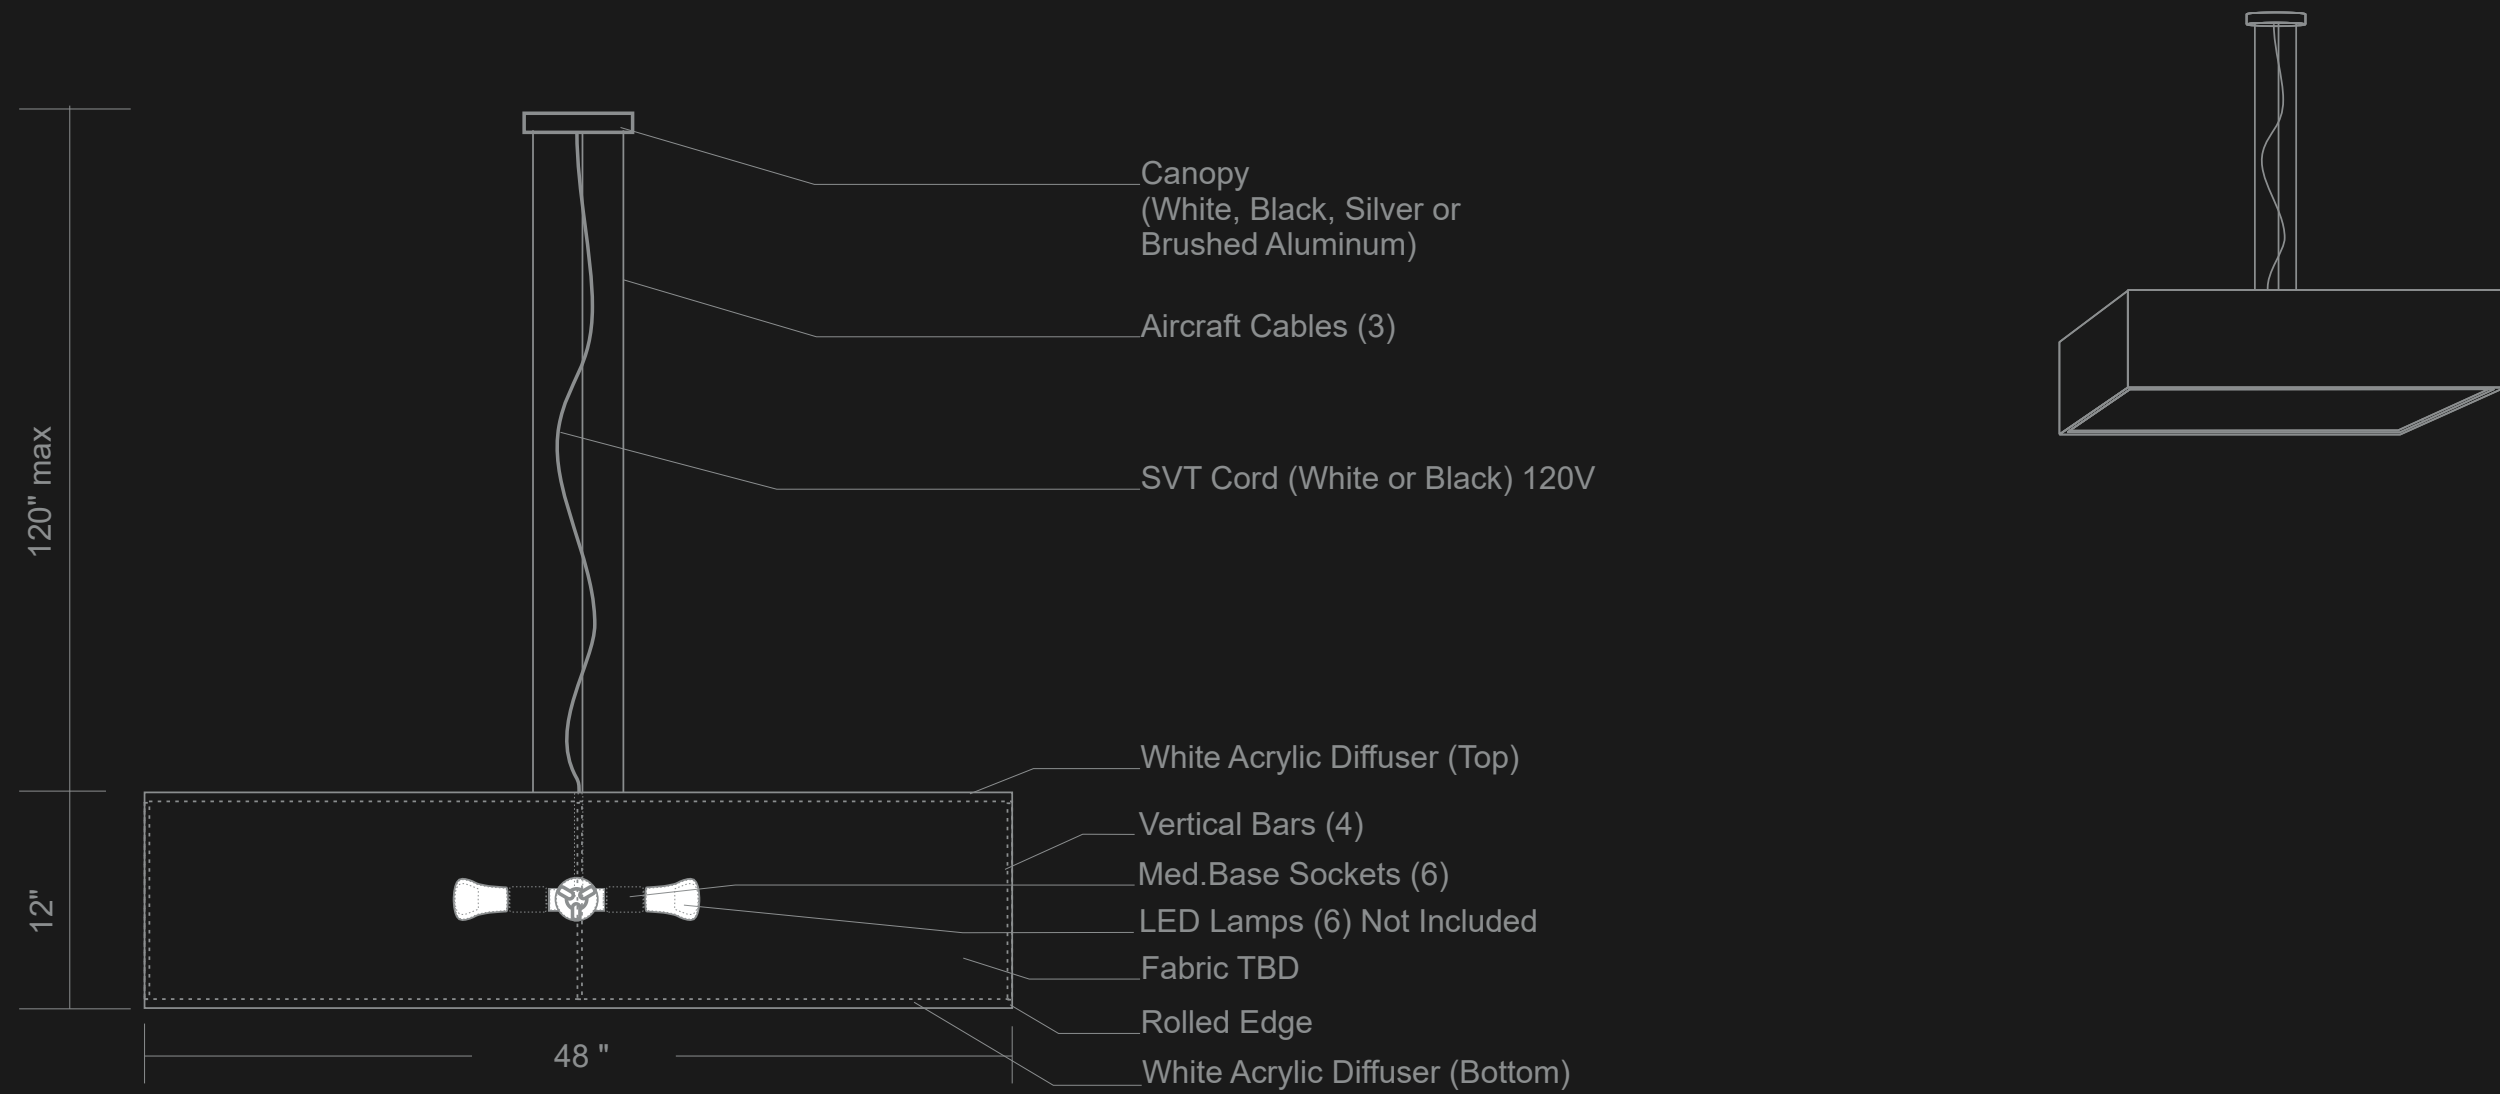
120" max

12"

48 "

Canopy
(White, Black, Silver or
Brushed Aluminum)

Aircraft Cables (3)

SVT Cord (White or Black) 120V

White Acrylic Diffuser (Top)

Vertical Bars (4)

Med.Base Sockets (6)

LED Lamps (6) Not Included

Fabric TBD

Rolled Edge

White Acrylic Diffuser (Bottom)